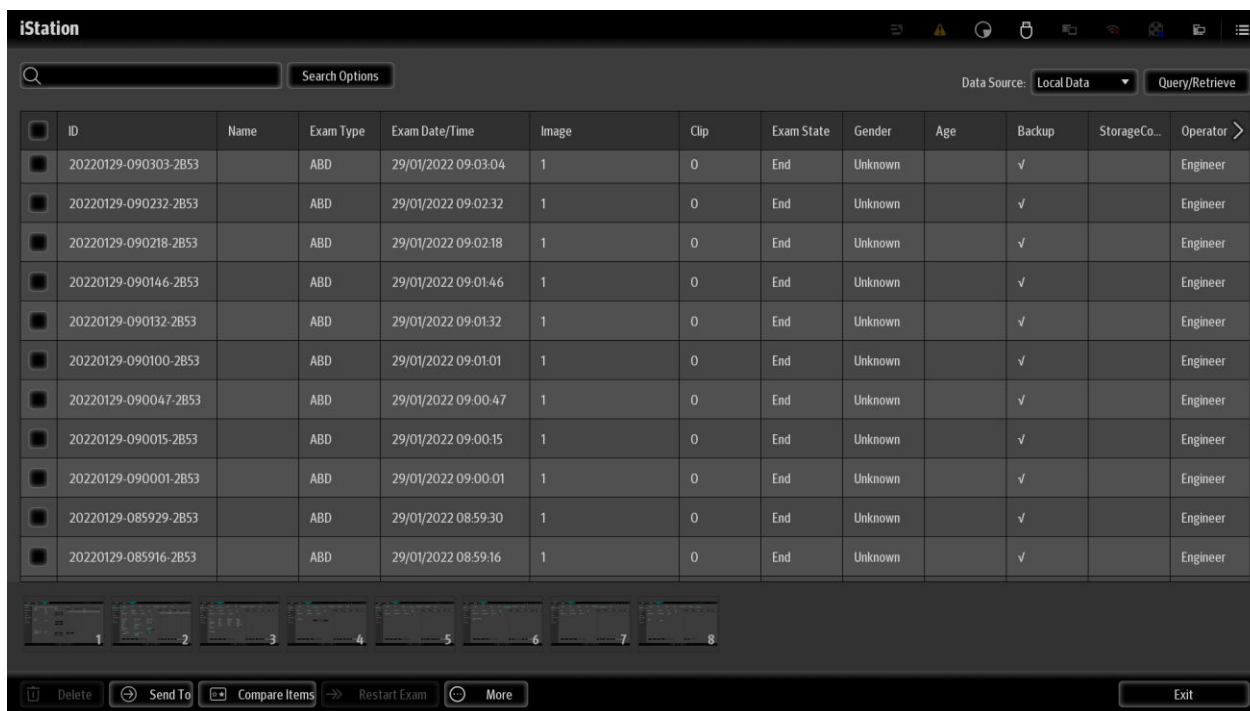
iStation

Search Options

Data Source: Local Data

Query/Retrieve

| ID | Name | Exam Type | Exam Date/Time | Image | Clip | Exam State | Gender | Age | Backup | StorageCo... | Operator |
|---|---|---|---|---|---|---|---|---|---|---|---|
| 20220129-090303-2B53 | | ABD | 29/01/2022 09:03:04 | 1 | 0 | End | Unknown | | √ | | Engineer |
| 20220129-090232-2B53 | | ABD | 29/01/2022 09:02:32 | 1 | 0 | End | Unknown | | √ | | Engineer |
| 20220129-090218-2B53 | | ABD | 29/01/2022 09:02:18 | 1 | 0 | End | Unknown | | √ | | Engineer |
| 20220129-090146-2B53 | | ABD | 29/01/2022 09:01:46 | 1 | 0 | End | Unknown | | √ | | Engineer |
| 20220129-090132-2B53 | | ABD | 29/01/2022 09:01:32 | 1 | 0 | End | Unknown | | √ | | Engineer |
| 20220129-090100-2B53 | | ABD | 29/01/2022 09:01:01 | 1 | 0 | End | Unknown | | √ | | Engineer |
| 20220129-090047-2B53 | | ABD | 29/01/2022 09:00:47 | 1 | 0 | End | Unknown | | √ | | Engineer |
| 20220129-090015-2B53 | | ABD | 29/01/2022 09:00:15 | 1 | 0 | End | Unknown | | √ | | Engineer |
| 20220129-090001-2B53 | | ABD | 29/01/2022 09:00:01 | 1 | 0 | End | Unknown | | √ | | Engineer |
| 20220129-085929-2B53 | | ABD | 29/01/2022 08:59:30 | 1 | 0 | End | Unknown | | √ | | Engineer |
| 20220129-085916-2B53 | | ABD | 29/01/2022 08:59:16 | 1 | 0 | End | Unknown | | √ | | Engineer |

1 2 3 4 5 6 7 8

Delete Send To Compare Items Restart Exam More Exit